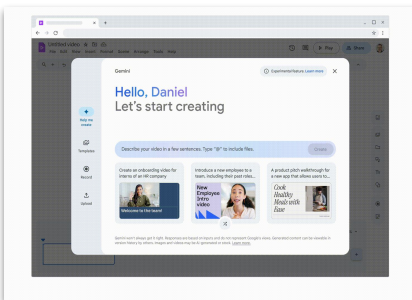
Untitled video

File Edit View Insert Format Scenes Arrange Tools Help

Play

Share

Gemini

Experiments/feature. Learn more

Help me create

Templates

Record

Upload

Hello, Daniel
Let's start creating

Describe your video in a few sentences. Type "@" to include files.

Create

Create an onboarding video for interns at an HR company

Welcome to the team!

Introduce a new employee to a team, including their past roles...

New Employee Intro video

A product pitch walkthrough for a new app that allows you to...

Cook Healthy Meals with Ease

Gemini won't always get it right. Responses are based on inputs and do not represent Google's views. Generated content can be viewable in version history by editors. Images and videos may be AI generated or stock. Learn more